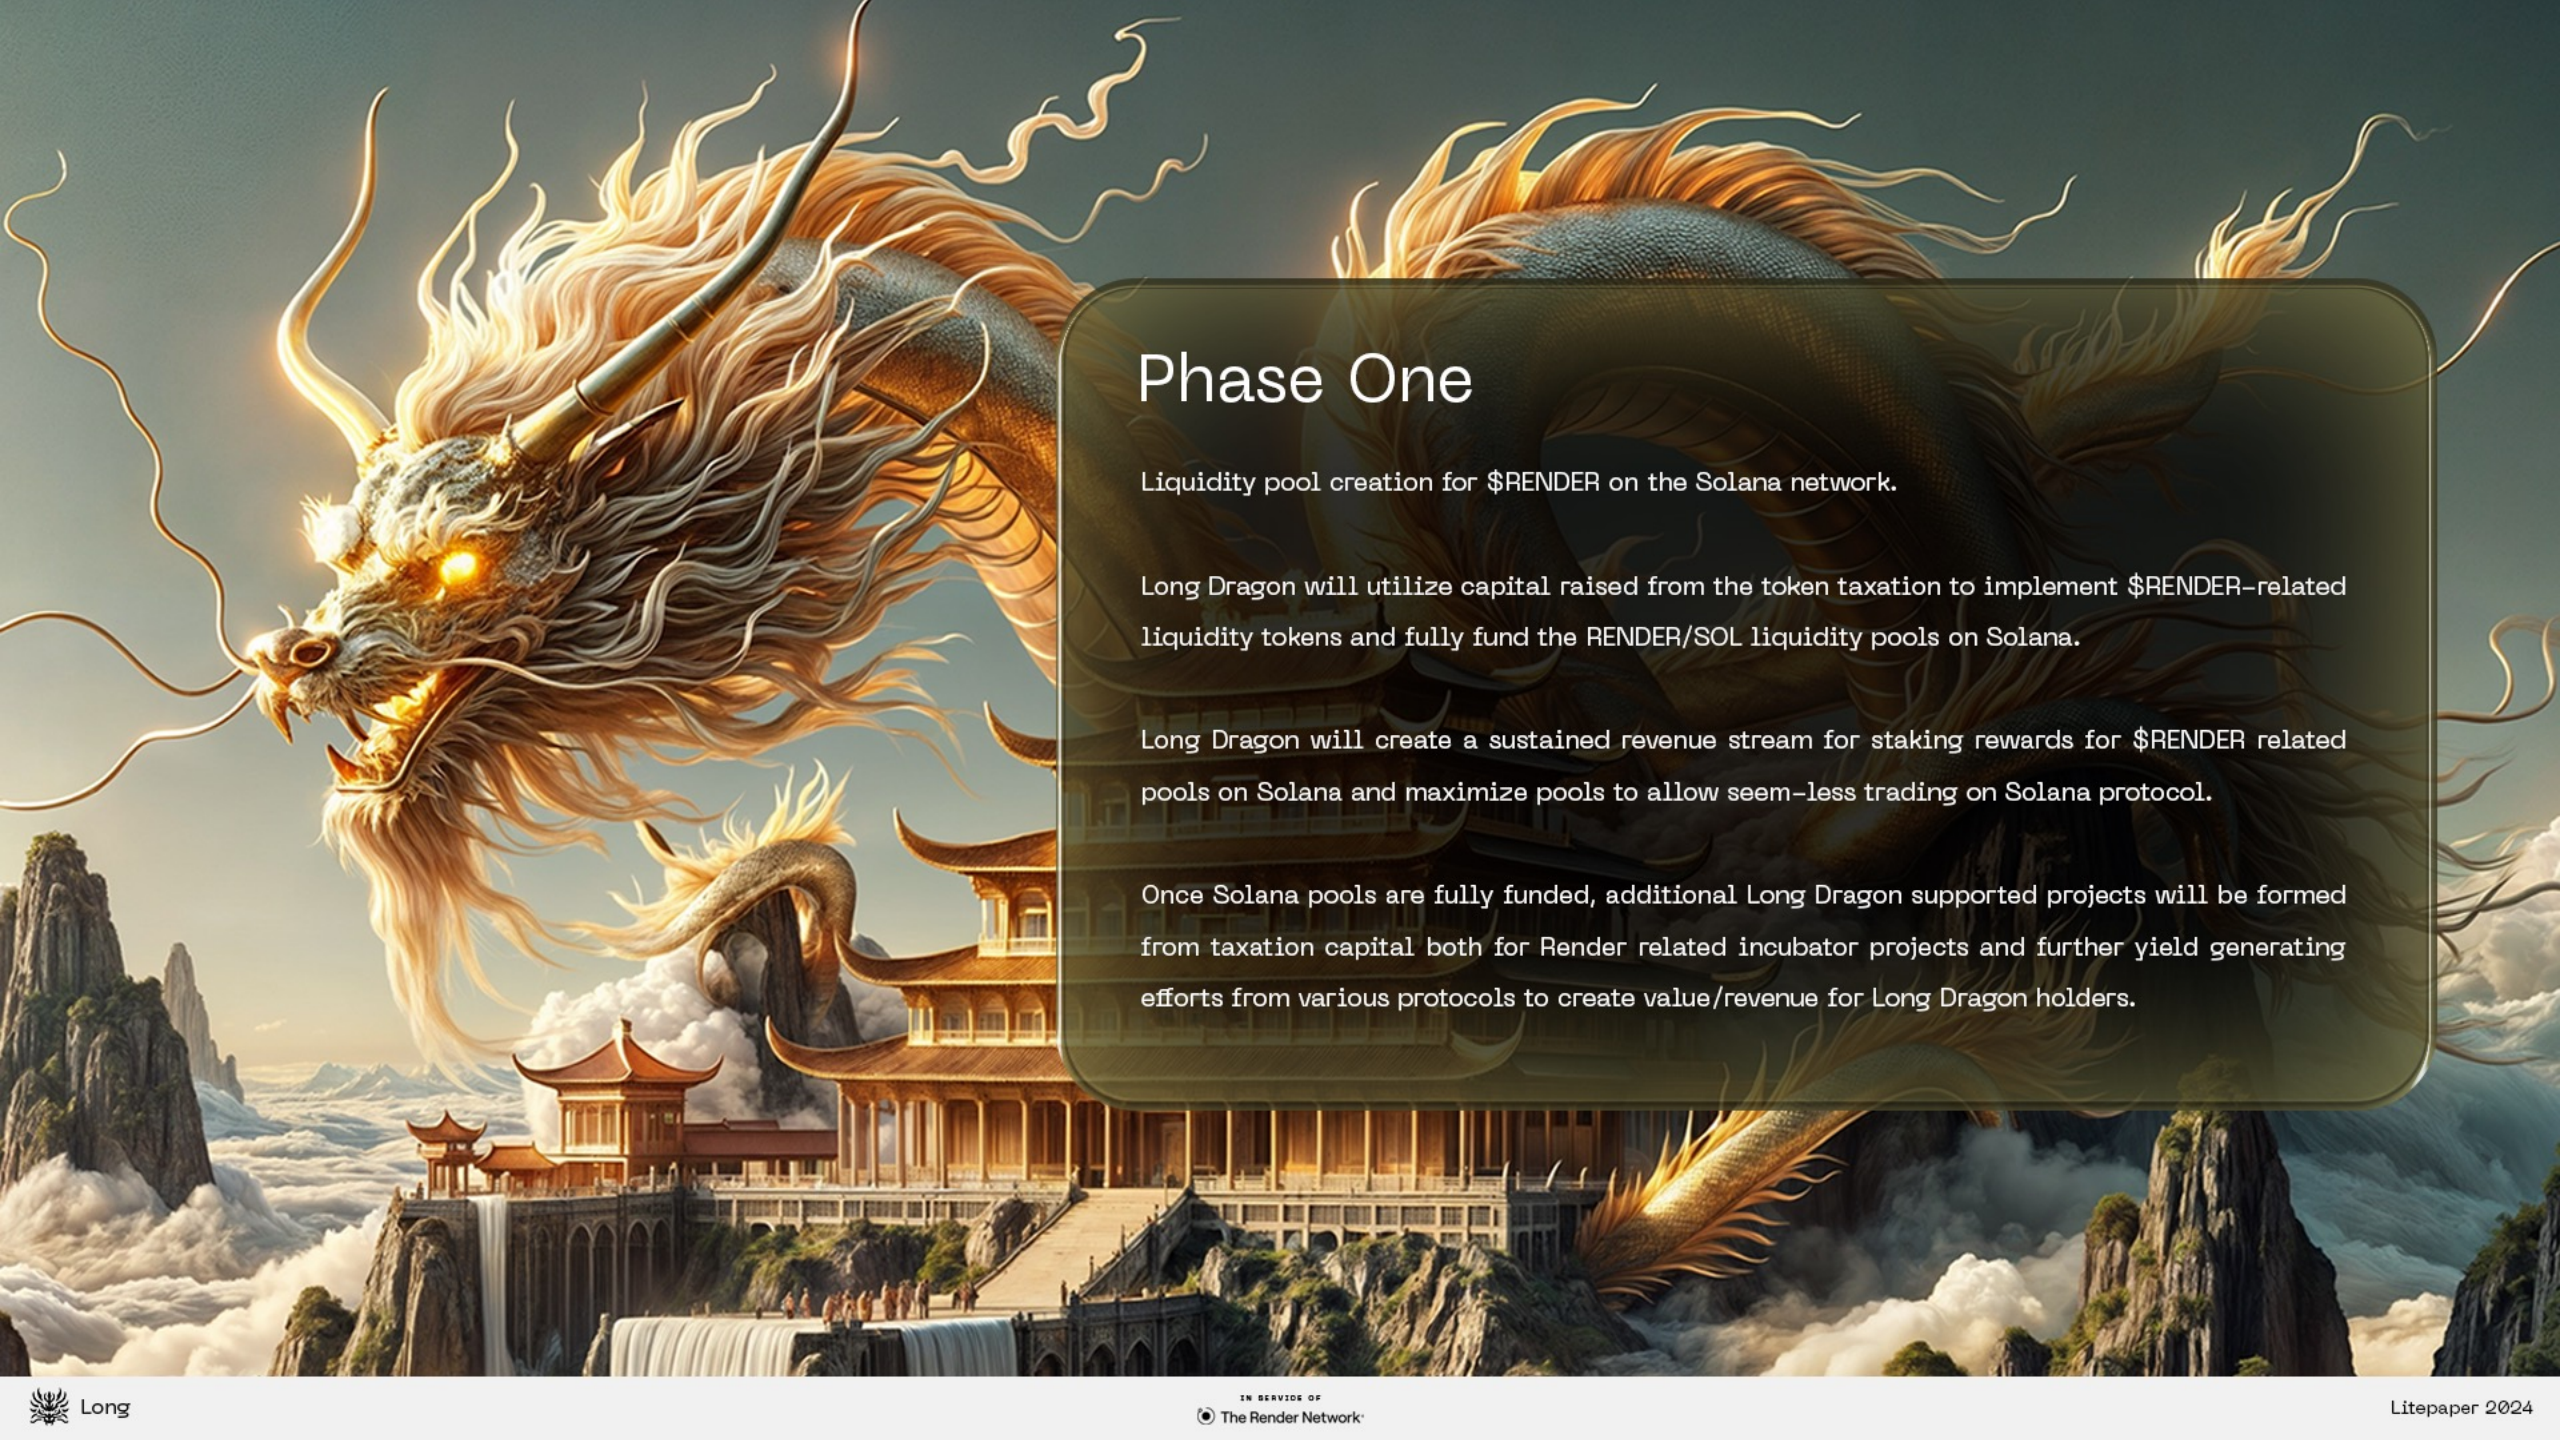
Phase One

Liquidity pool creation for $RENDER on the Solana network.

Long Dragon will utilize capital raised from the token taxation to implement $RENDER-related liquidity tokens and fully fund the RENDER/SOL liquidity pools on Solana.

Long Dragon will create a sustained revenue stream for staking rewards for $RENDER related pools on Solana and maximize pools to allow seem-less trading on Solana protocol.

Once Solana pools are fully funded, additional Long Dragon supported projects will be formed from taxation capital both for Render related incubator projects and further yield generating efforts from various protocols to create value/revenue for Long Dragon holders.

Long

IN SERVICE OF
The Render Network

Litepaper 2024